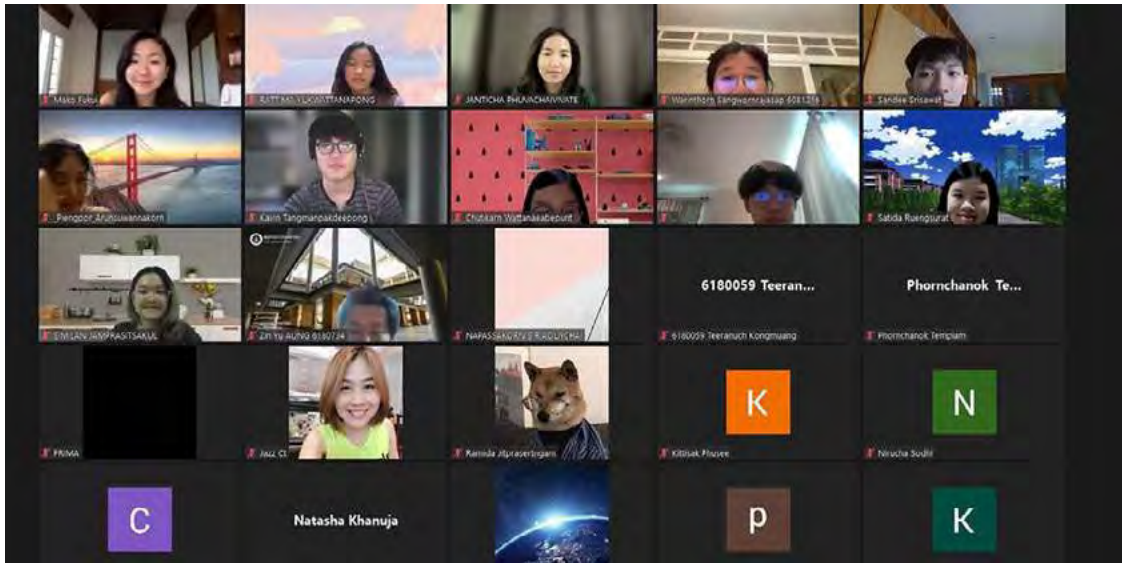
Mako Fuku

RATTIMA LAWATTANAPONG

JANTICHA PHUWACHANVIVATE

Wannthorn Sangwannrajsap 6081258

Sandee Srisawat

Piengpor Arunsuwannakorn

Kavin Tangmanpakdeepong

Chutikarn Wattanakabepunt

Satida Ruengsurat

SIMLAN JAMPRASITSAKUL

Zin Yu AUNG 6180734

NAPASSAKORN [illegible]

6180059 Teeran...

6180059 Teeranuch Kongmuang

Phornchanok Te...

Phornchanok Templam

PRIMA

Jazz Cl

Ramida Jitpraserngam

K

Kittisak Phusee

N

Nirucha Sudhi

C

Natasha Khanuja

p

K